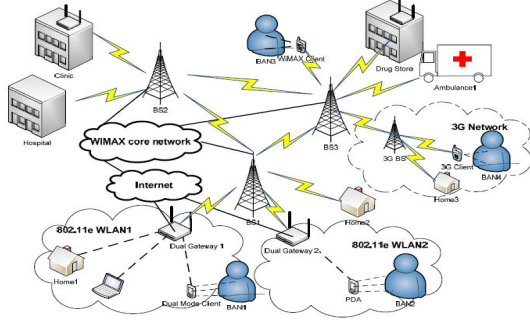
Clinic

Hospital

BS2

BAN3

WiMAX Client

Drug Store

Ambulance1

BS3

3G Network

WiMAX core network

3G BS

3G Client

BAN4

Home3

Internet

BS1

Home2

802.11e WLAN1

Dual Gateway 1

Dual Gateway 2

802.11e WLAN2

Home1

Dual Mode Client

BAN1

PDA

BAN2